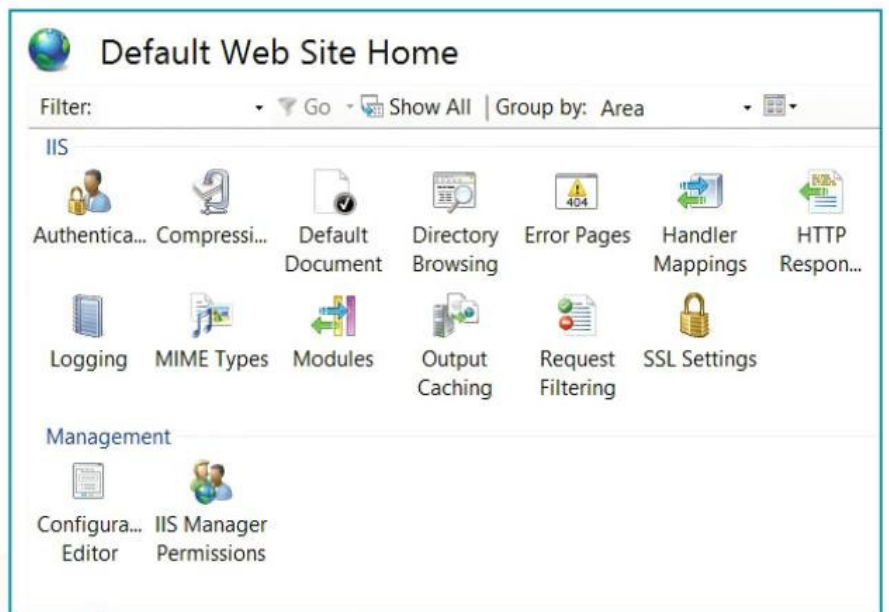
Default Web Site Home

Filter: Go Show All | Group by: Area

IIS

Authentica... Compressi... Default Document Directory Browsing Error Pages Handler Mappings HTTP Respon...

404

Logging MIME Types Modules Output Caching Request Filtering SSL Settings

Management

Configura... Editor IIS Manager Permissions